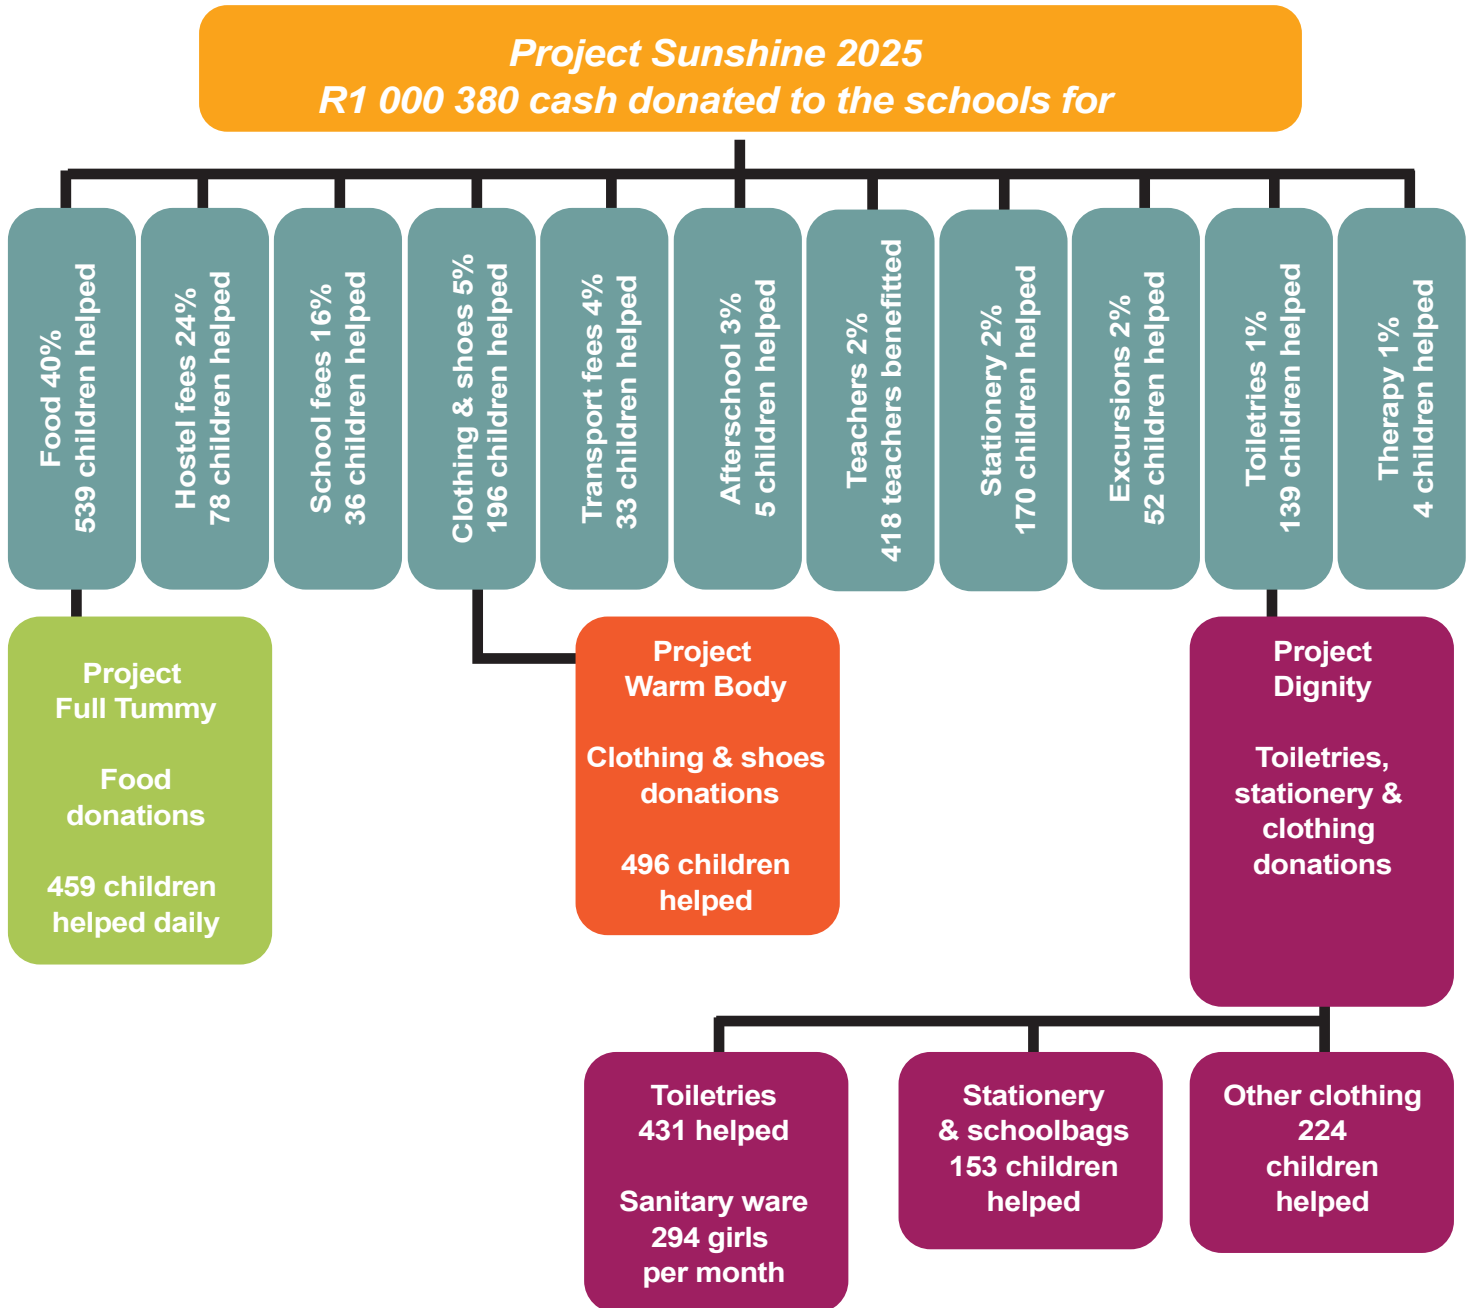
Project Sunshine 2025
R1 000 380 cash donated to the schools for

Food 40%
539 children helped

Hostel fees 24%
78 children helped

School fees 16%
36 children helped

Clothing & shoes 5%
196 children helped

Transport fees 4%
33 children helped

Afterschool 3%
5 children helped

Teachers 2%
418 teachers benefitted

Stationery 2%
170 children helped

Excursions 2%
52 children helped

Toiletries 1%
139 children helped

Therapy 1%
4 children helped

Project
Full Tummy

Food
donations

459 children
helped daily

Project
Warm Body

Clothing & shoes
donations

496 children
helped

Project
Dignity

Toiletries,
stationery &
clothing
donations

Toiletries
431 helped

Sanitary ware
294 girls
per month

Stationery
& schoolbags
153 children
helped

Other clothing
224
children
helped